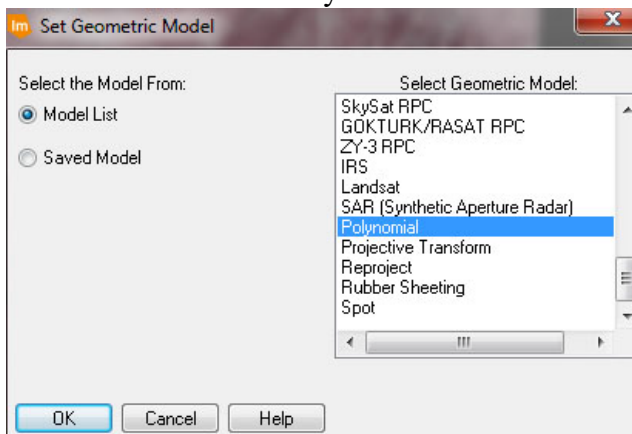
Im Set Geometric Model

Select the Model From:

Model List

Saved Model

Select Geometric Model:

SkySat RPC
GOKTURK/RASAT RPC
ZY-3 RPC
IRS
Landsat
SAR (Synthetic Aperture Radar)
Polynomial
Projective Transform
Reproject
Rubber Sheeting
Spot

OK Cancel Help